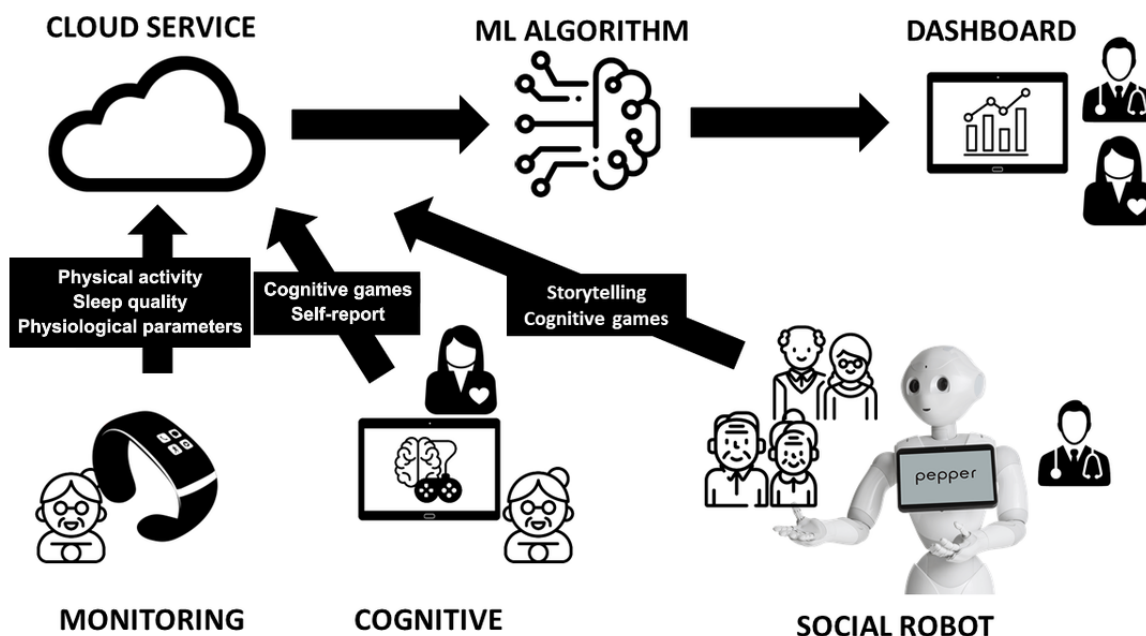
CLOUD SERVICE

ML ALGORITHM

DASHBOARD

Physical activity
Sleep quality
Physiological parameters

Cognitive games
Self-report

Storytelling
Cognitive games

pepper

MONITORING

COGNITIVE

SOCIAL ROBOT